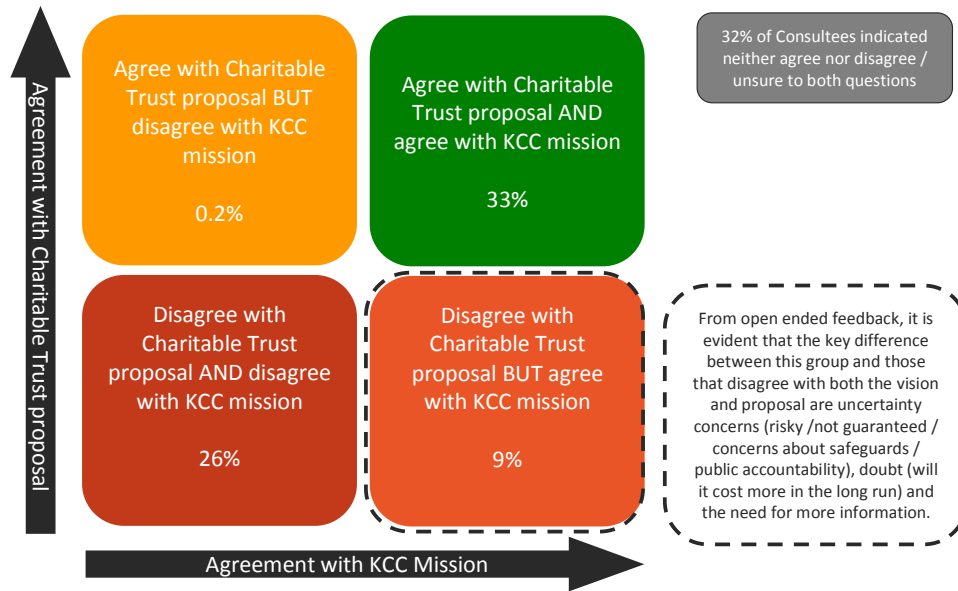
Agreement with Charitable Trust proposal

Agree with Charitable Trust proposal BUT disagree with KCC mission

0.2%

Agree with Charitable Trust proposal AND agree with KCC mission

33%

32% of Consultees indicated neither agree nor disagree / unsure to both questions

Disagree with Charitable Trust proposal AND disagree with KCC mission

26%

Disagree with Charitable Trust proposal BUT agree with KCC mission

9%

From open ended feedback, it is evident that the key difference between this group and those that disagree with both the vision and proposal are uncertainty concerns (risky /not guaranteed / concerns about safeguards / public accountability), doubt (will it cost more in the long run) and the need for more information.

Agreement with KCC Mission